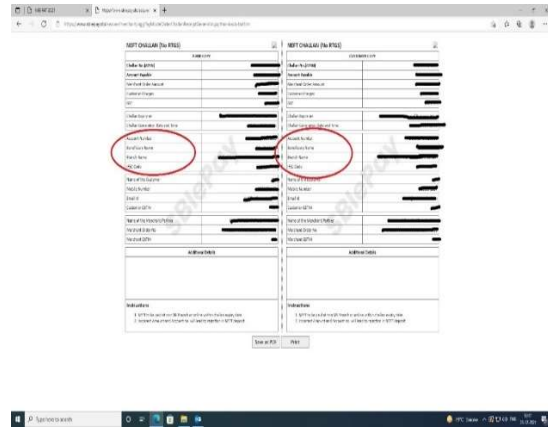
NEFT CHALLAN (for RTGS)

Bank Copy

Challan No (UTR)

Amount Payable

Merchant Order Amount

Customer Charges

GST

Challan Expiry Date

Challan Generation Date and Time

Account Number

Beneficiary Name

Branch Name

IFSC Code

Name of the Customer

Mobile Number

Email ID

Customer GSTIN

Name of the Merchant/Payee

Merchant Order No

Merchant GSTIN

Additional Details

Instructions

NEFT CHALLAN (for RTGS)

Customer Copy

Challan No (UTR)

Amount Payable

Merchant Order Amount

Customer Charges

GST

Challan Expiry Date

Challan Generation Date and Time

Account Number

Beneficiary Name

Branch Name

IFSC Code

Name of the Customer

Mobile Number

Email ID

Customer GSTIN

Name of the Merchant/Payee

Merchant Order No

Merchant GSTIN

Additional Details

Instructions

Save as PDF

Print

sbiePay

Type here to search